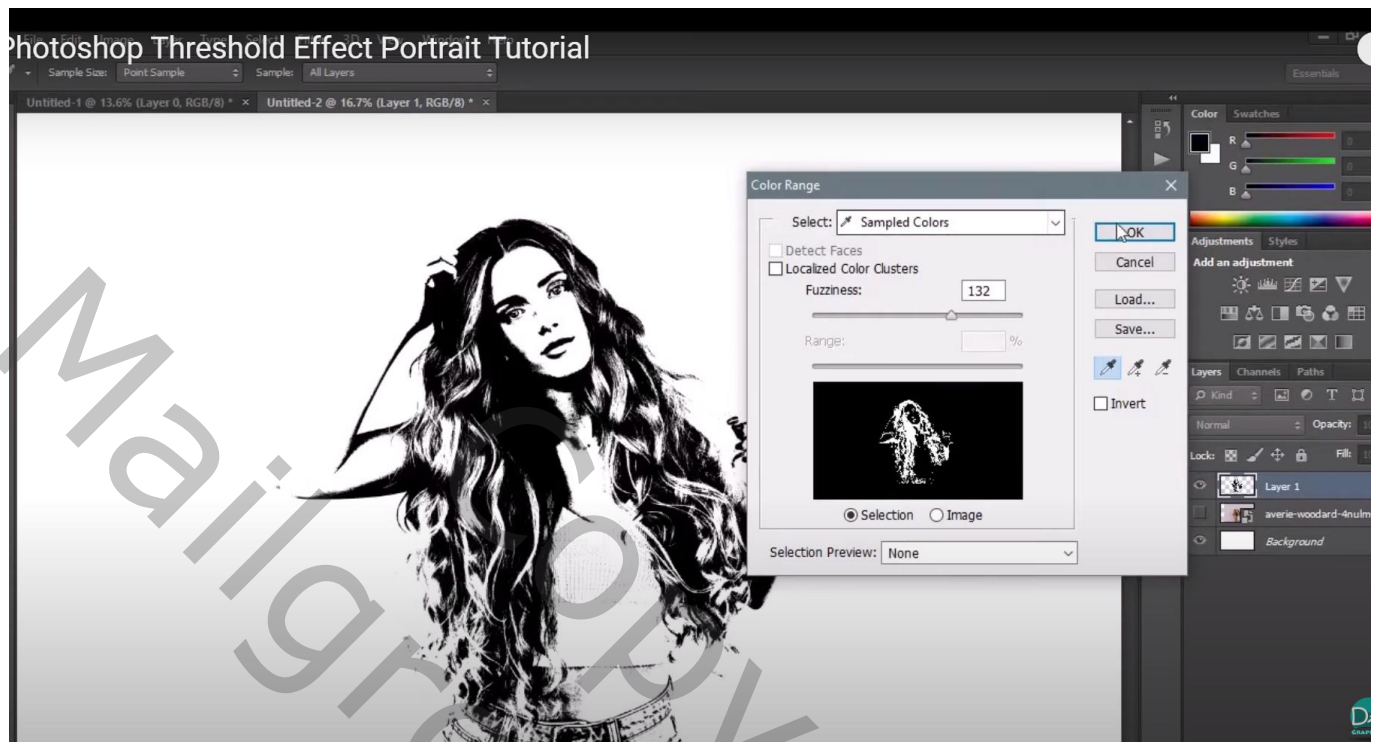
Photoshop Threshold Effect Portrait Tutorial

Sample Size: Point Sample
Sample: All Layers
Essentials

Untitled-1 @ 13.6% (Layer 0, RGB/8) * ×
Untitled-2 @ 16.7% (Layer 1, RGB/8) * ×

Color Range
Select: Sampled Colors
Detect Faces
Localized Color Clusters
Fuzziness: 132
Range: %
OK
Cancel
Load...
Save...
Invert
Selection
Image
Selection Preview: None

Color
Swatches
R
G
B
0
0
0

Adjustments
Styles
Add an adjustment

Layers
Channels
Paths
Kind
Normal
Opacity:
Lock:
Fill:
Layer 1
averie-woodard-4nulm
Background

Mailgrap Copy